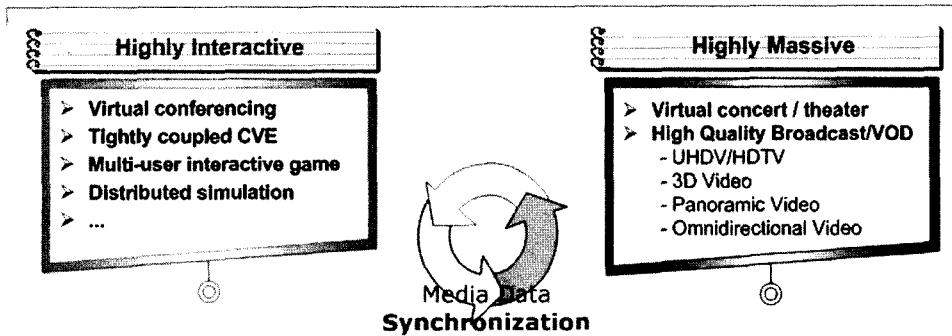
Highly Interactive

➤ Virtual conferencing
➤ Tightly coupled CVE
➤ Multi-user interactive game
➤ Distributed simulation
➤ ...

Highly Massive

➤ Virtual concert / theater
➤ High Quality Broadcast/VOD
- UHDV/HDTV
- 3D Video
- Panoramic Video
- Omnidirectional Video

Media Data
Synchronization